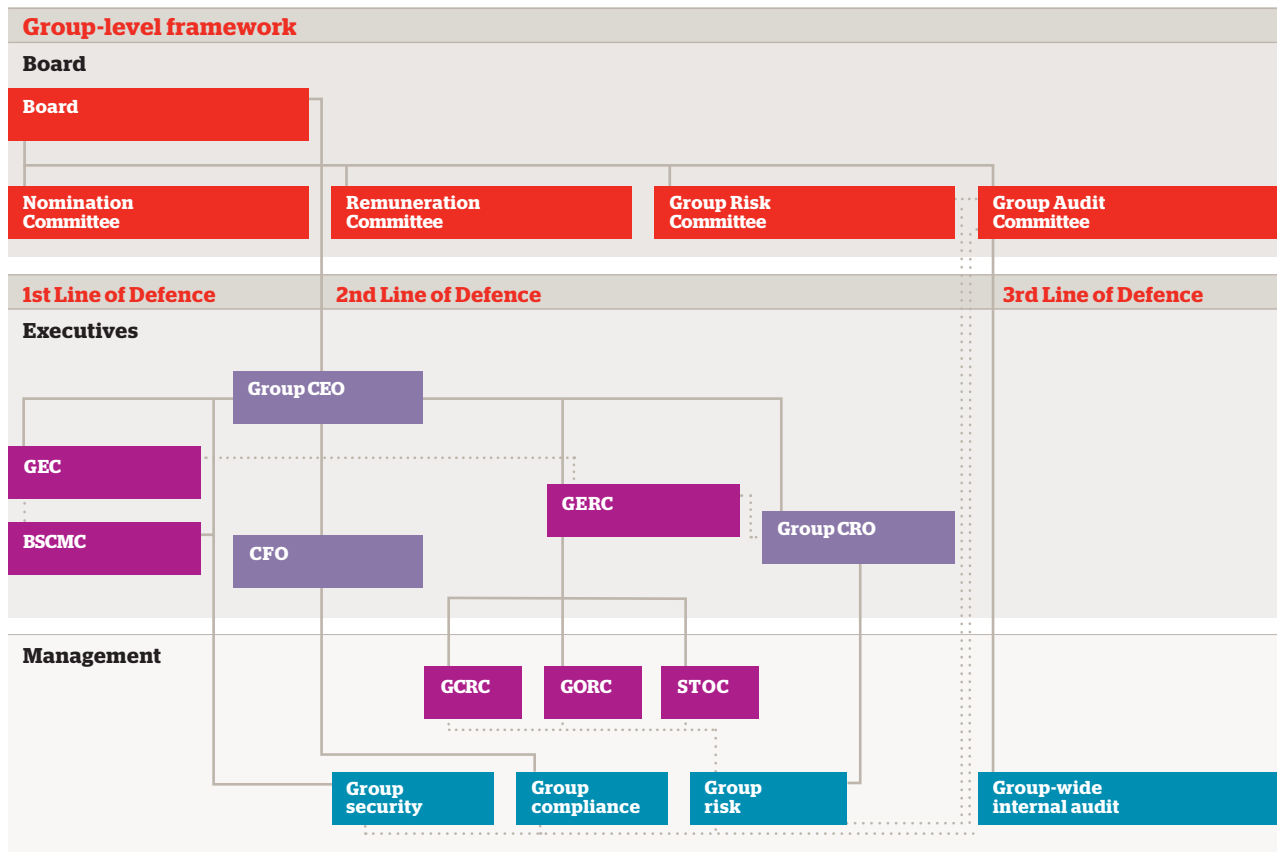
Group-level framework

Board

Board

Nomination Committee

Remuneration Committee

Group Risk Committee

Group Audit Committee

1st Line of Defence

2nd Line of Defence

3rd Line of Defence

Executives

Group CEO

GEC

BSCMC

CFO

GERC

Group CRO

Management

GCRC

GORC

STOC

Group security

Group compliance

Group risk

Group-wide internal audit